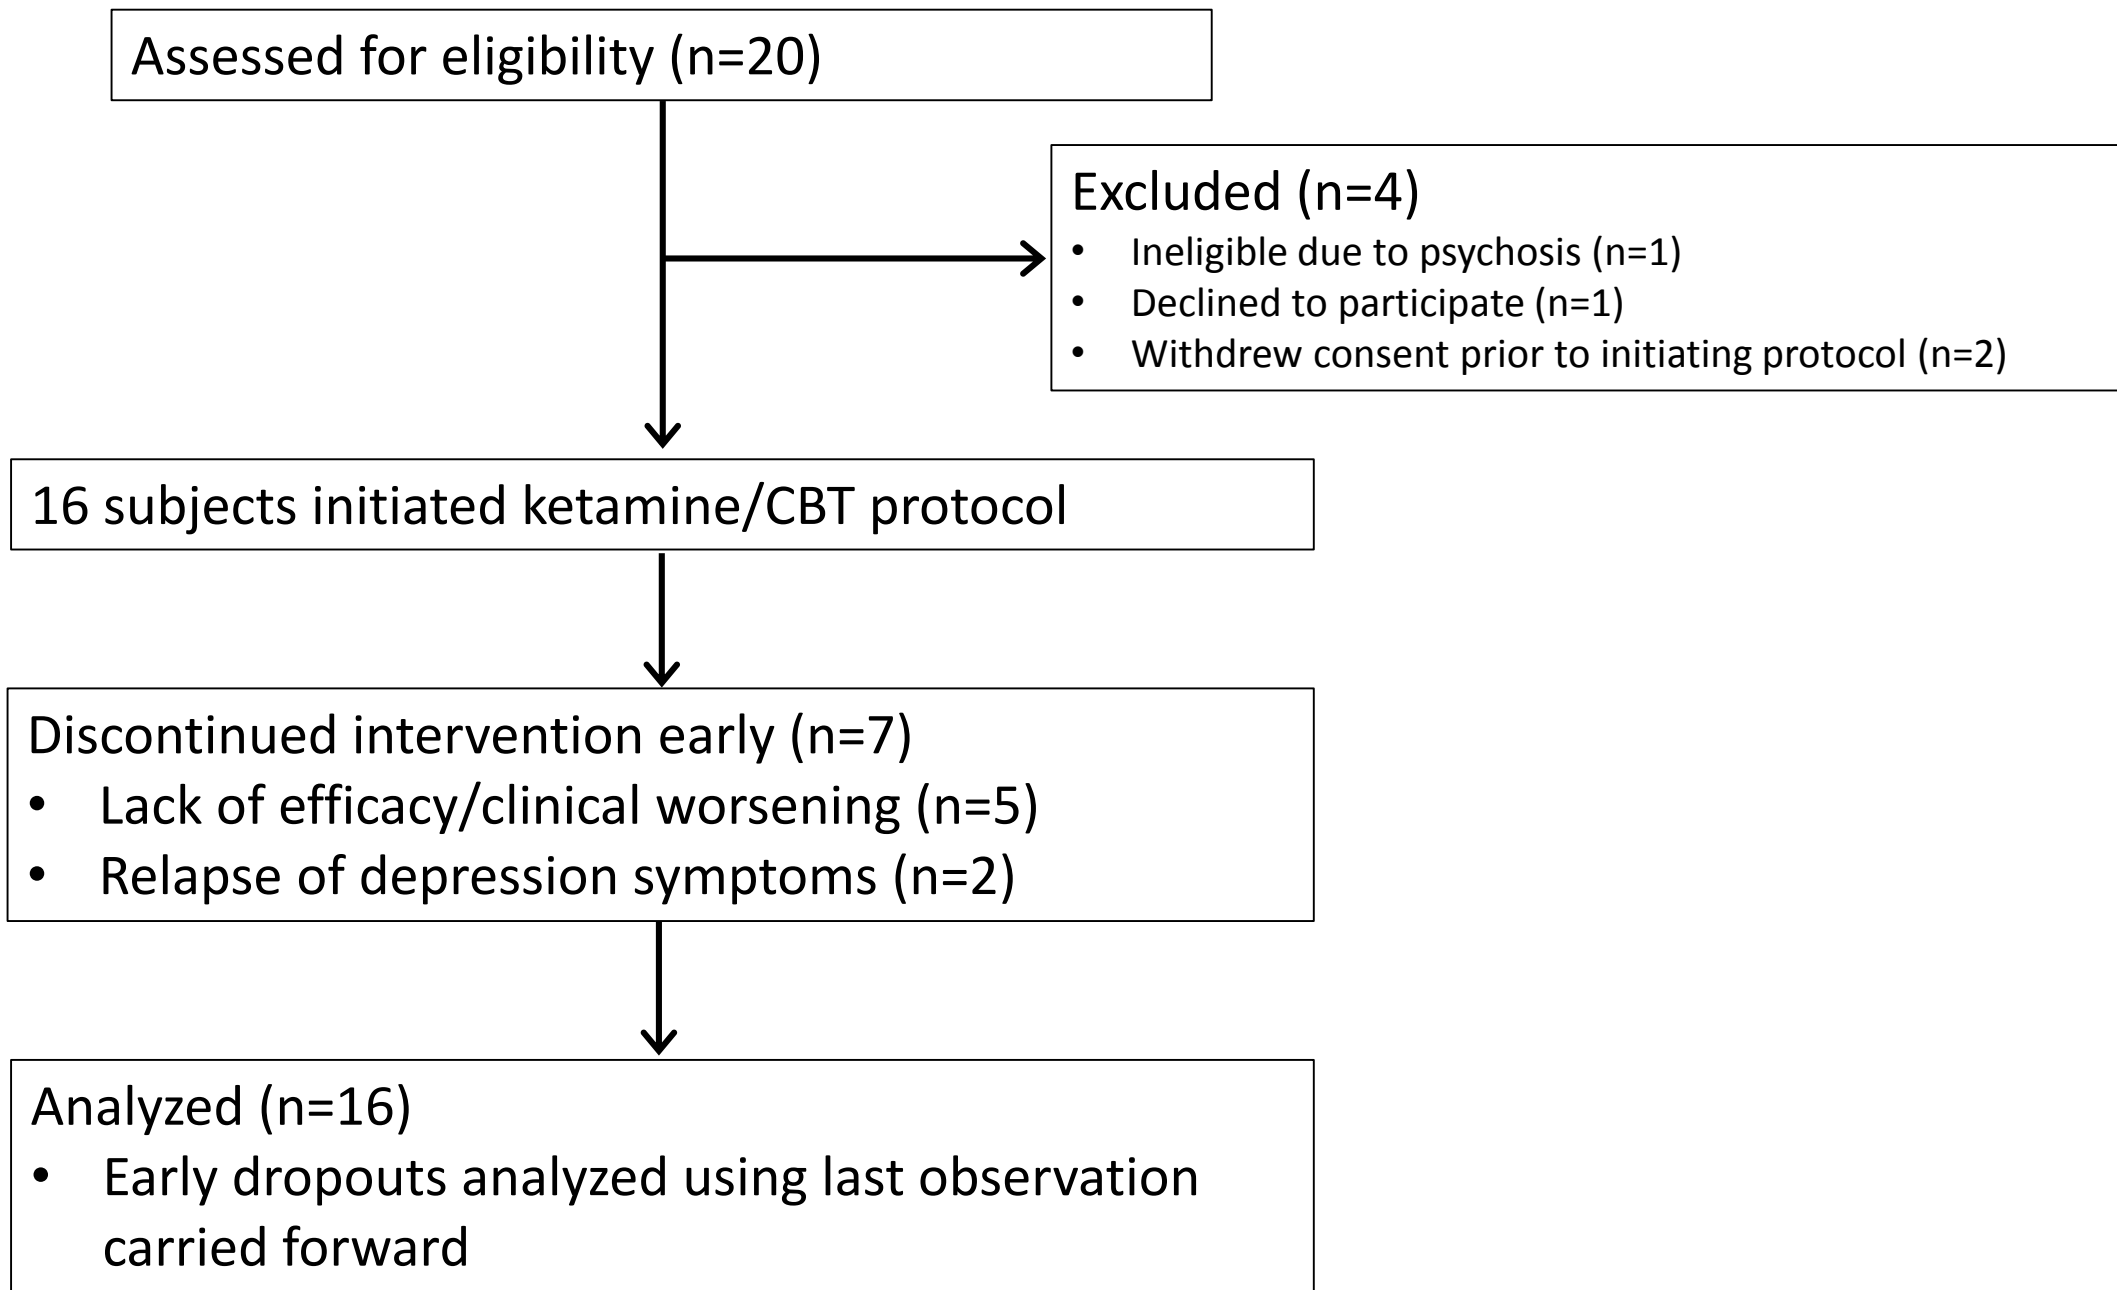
Assessed for eligibility (n=20)

Excluded (n=4)
- Ineligible due to psychosis (n=1)
- Declined to participate (n=1)
- Withdrew consent prior to initiating protocol (n=2)

16 subjects initiated ketamine/CBT protocol

Discontinued intervention early (n=7)
- Lack of efficacy/clinical worsening (n=5)
- Relapse of depression symptoms (n=2)

Analyzed (n=16)
- Early dropouts analyzed using last observation carried forward